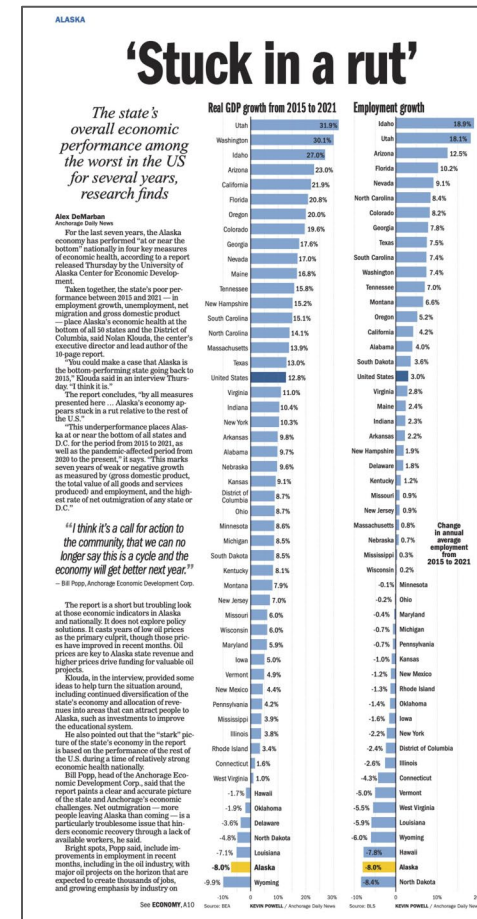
ALASKA

'Stuck in a rut'

The state's overall economic performance among the worst in the US for several years, research finds

Alex DeMarban
Anchorage Daily News

For the last seven years, the Alaska economy has performed "at or near the bottom" nationally in four key measures of economic health, according to a report released Thursday by the University of Alaska Center for Economic Development.

Taken together, the state's poor performance between 2015 and 2021 — in employment growth, unemployment, net migration and gross domestic product — place Alaska's economic health at the bottom of all 50 states and the District of Columbia, said Nolan Klouda, the center's executive director and lead author of the 10-page report.

"You could make a case that Alaska is the bottom-performing state going back to 2015," Klouda said in an interview Thursday. "I think it is."

The report concludes, "by all measures presented here ... Alaska's economy appears stuck in a rut relative to the rest of the U.S."

"This underperformance places Alaska at or near the bottom of all states and D.C. for the period from 2015 to 2021, as well as the pandemic-affected period from 2020 to the present," it says. "This marks seven years of weak or negative growth as measured by (gross domestic product, the total value of all goods and services produced) and employment, and the highest rate of net outmigration of any state or D.C."

"I think it's a call for action to the community, that we can no longer say this is a cycle and the economy will get better next year."
– Bill Popp, Anchorage Economic Development Corp.

The report is a short but troubling look at those economic indicators in Alaska and nationally. It does not explore policy solutions. It casts years of low oil prices as the primary culprit, though those prices have improved in recent months. Oil prices are key to Alaska state revenue and higher prices drive funding for valuable oil projects.

Klouda, in the interview, provided some ideas to help turn the situation around, including continued diversification of the state's economy and allocation of revenues into areas that can attract people to Alaska, such as investments to improve the educational system.

He also pointed out that the "stark" picture of the state's economy in the report is based on the performance of the rest of the U.S. during a time of relatively strong economic health nationally.

Bill Popp, head of the Anchorage Economic Development Corp., said that the report paints a clear and accurate picture of the state and Anchorage's economic challenges. Net outmigration — more people leaving Alaska than coming — is a particularly troublesome issue that hinders economic recovery through a lack of available workers, he said.

Bright spots, Popp said, include improvements in employment in recent months, including in the oil industry, with major oil projects on the horizon that are expected to create thousands of jobs, and growing emphasis by industry on

See ECONOMY, A10

Real GDP growth from 2015 to 2021

| State | Growth |
|---|---|
| Utah | 31.9% |
| Washington | 30.1% |
| Idaho | 27.0% |
| Arizona | 23.0% |
| California | 21.9% |
| Florida | 20.8% |
| Oregon | 20.0% |
| Colorado | 19.6% |
| Georgia | 17.6% |
| Nevada | 17.0% |
| Maine | 16.8% |
| Tennessee | 15.8% |
| New Hampshire | 15.2% |
| South Carolina | 15.1% |
| North Carolina | 14.1% |
| Massachusetts | 13.9% |
| Texas | 13.0% |
| United States | 12.8% |
| Virginia | 11.0% |
| Indiana | 10.4% |
| New York | 10.3% |
| Arkansas | 9.8% |
| Alabama | 9.7% |
| Nebraska | 9.6% |
| Kansas | 9.1% |
| District of Columbia | 8.7% |
| Ohio | 8.7% |
| Minnesota | 8.6% |
| Michigan | 8.5% |
| South Dakota | 8.5% |
| Kentucky | 8.1% |
| Montana | 7.9% |
| New Jersey | 7.0% |
| Missouri | 6.0% |
| Wisconsin | 6.0% |
| Maryland | 5.9% |
| Iowa | 5.0% |
| Vermont | 4.9% |
| New Mexico | 4.4% |
| Pennsylvania | 4.2% |
| Mississippi | 3.9% |
| Illinois | 3.8% |
| Rhode Island | 3.4% |
| Connecticut | 1.6% |
| West Virginia | 1.0% |
| Hawaii | -1.7% |
| Oklahoma | -1.9% |
| Delaware | -3.6% |
| North Dakota | -4.8% |
| Louisiana | -7.1% |
| Alaska | -8.0% |
| Wyoming | -9.9% |

-10% 0 10% 20% 30%
Source: BEA KEVIN POWELL / Anchorage Daily News

Employment growth

Change in annual average employment from 2015 to 2021

| State | Growth |
|---|---|
| Idaho | 18.9% |
| Utah | 18.1% |
| Arizona | 12.5% |
| Florida | 10.2% |
| Nevada | 9.1% |
| North Carolina | 8.4% |
| Colorado | 8.2% |
| Georgia | 7.8% |
| Texas | 7.5% |
| South Carolina | 7.4% |
| Washington | 7.4% |
| Tennessee | 7.0% |
| Montana | 6.6% |
| Oregon | 5.2% |
| California | 4.2% |
| Alabama | 4.0% |
| South Dakota | 3.6% |
| United States | 3.0% |
| Virginia | 2.8% |
| Maine | 2.4% |
| Indiana | 2.3% |
| Arkansas | 2.2% |
| New Hampshire | 1.9% |
| Delaware | 1.8% |
| Kentucky | 1.2% |
| Missouri | 0.9% |
| New Jersey | 0.9% |
| Massachusetts | 0.8% |
| Nebraska | 0.7% |
| Mississippi | 0.3% |
| Wisconsin | 0.2% |
| Minnesota | -0.1% |
| Ohio | -0.2% |
| Maryland | -0.4% |
| Michigan | -0.7% |
| Pennsylvania | -0.7% |
| Kansas | -1.0% |
| New Mexico | -1.2% |
| Rhode Island | -1.3% |
| Oklahoma | -1.4% |
| Iowa | -1.6% |
| New York | -2.2% |
| District of Columbia | -2.4% |
| Illinois | -2.6% |
| Connecticut | -4.3% |
| Vermont | -5.0% |
| West Virginia | -5.5% |
| Louisiana | -5.9% |
| Wyoming | -6.0% |
| Hawaii | -7.8% |
| Alaska | -8.0% |
| North Dakota | -8.4% |

-10% 0 10% 20
Source: BLS KEVIN POWELL / Anchorage Daily News